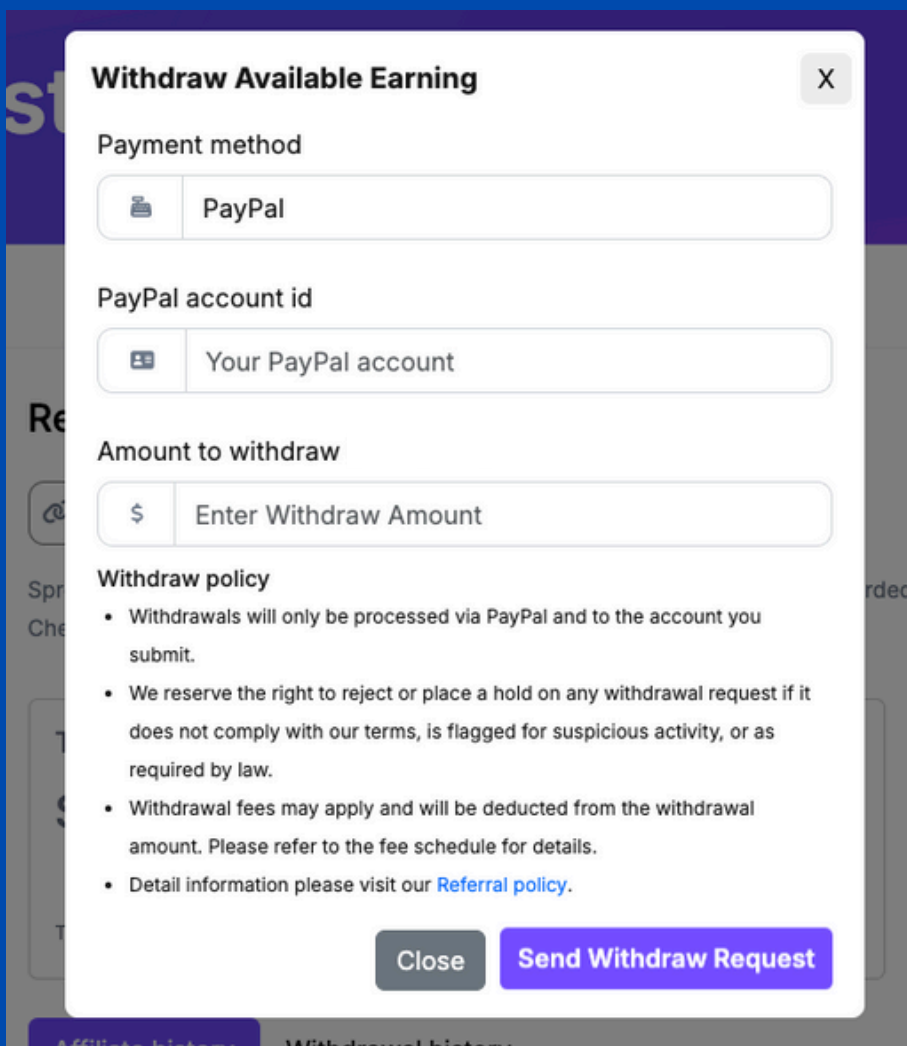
Withdraw Available Earning

X

Payment method

PayPal

PayPal account id

Your PayPal account

Amount to withdraw

$

Enter Withdraw Amount

Withdraw policy

- Withdrawals will only be processed via PayPal and to the account you submit.
- We reserve the right to reject or place a hold on any withdrawal request if it does not comply with our terms, is flagged for suspicious activity, or as required by law.
- Withdrawal fees may apply and will be deducted from the withdrawal amount. Please refer to the fee schedule for details.
- Detail information please visit our Referral policy.

Close

Send Withdraw Request